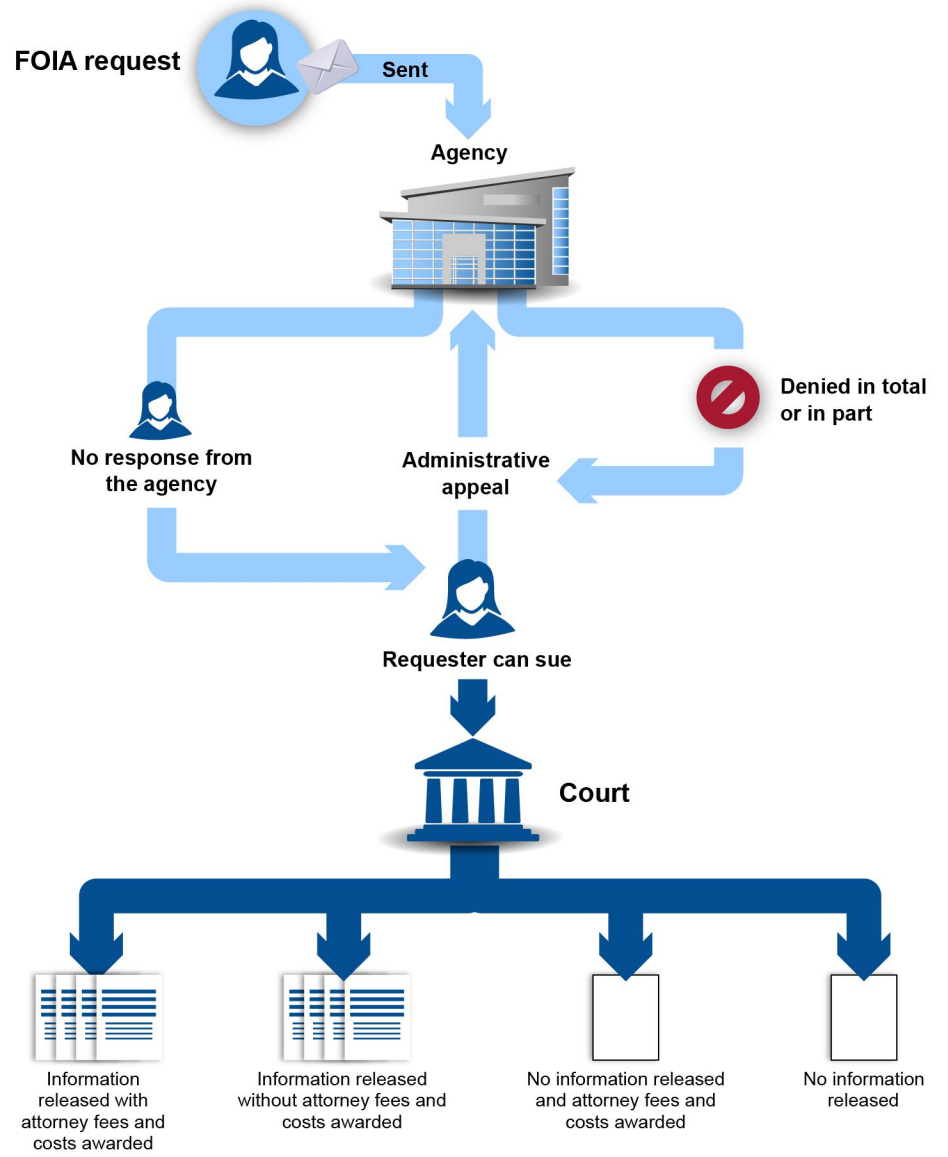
FOIA request

Sent

Agency

Denied in total or in part

No response from the agency

Administrative appeal

Requester can sue

Court

Information released with attorney fees and costs awarded

Information released without attorney fees and costs awarded

No information released and attorney fees and costs awarded

No information released